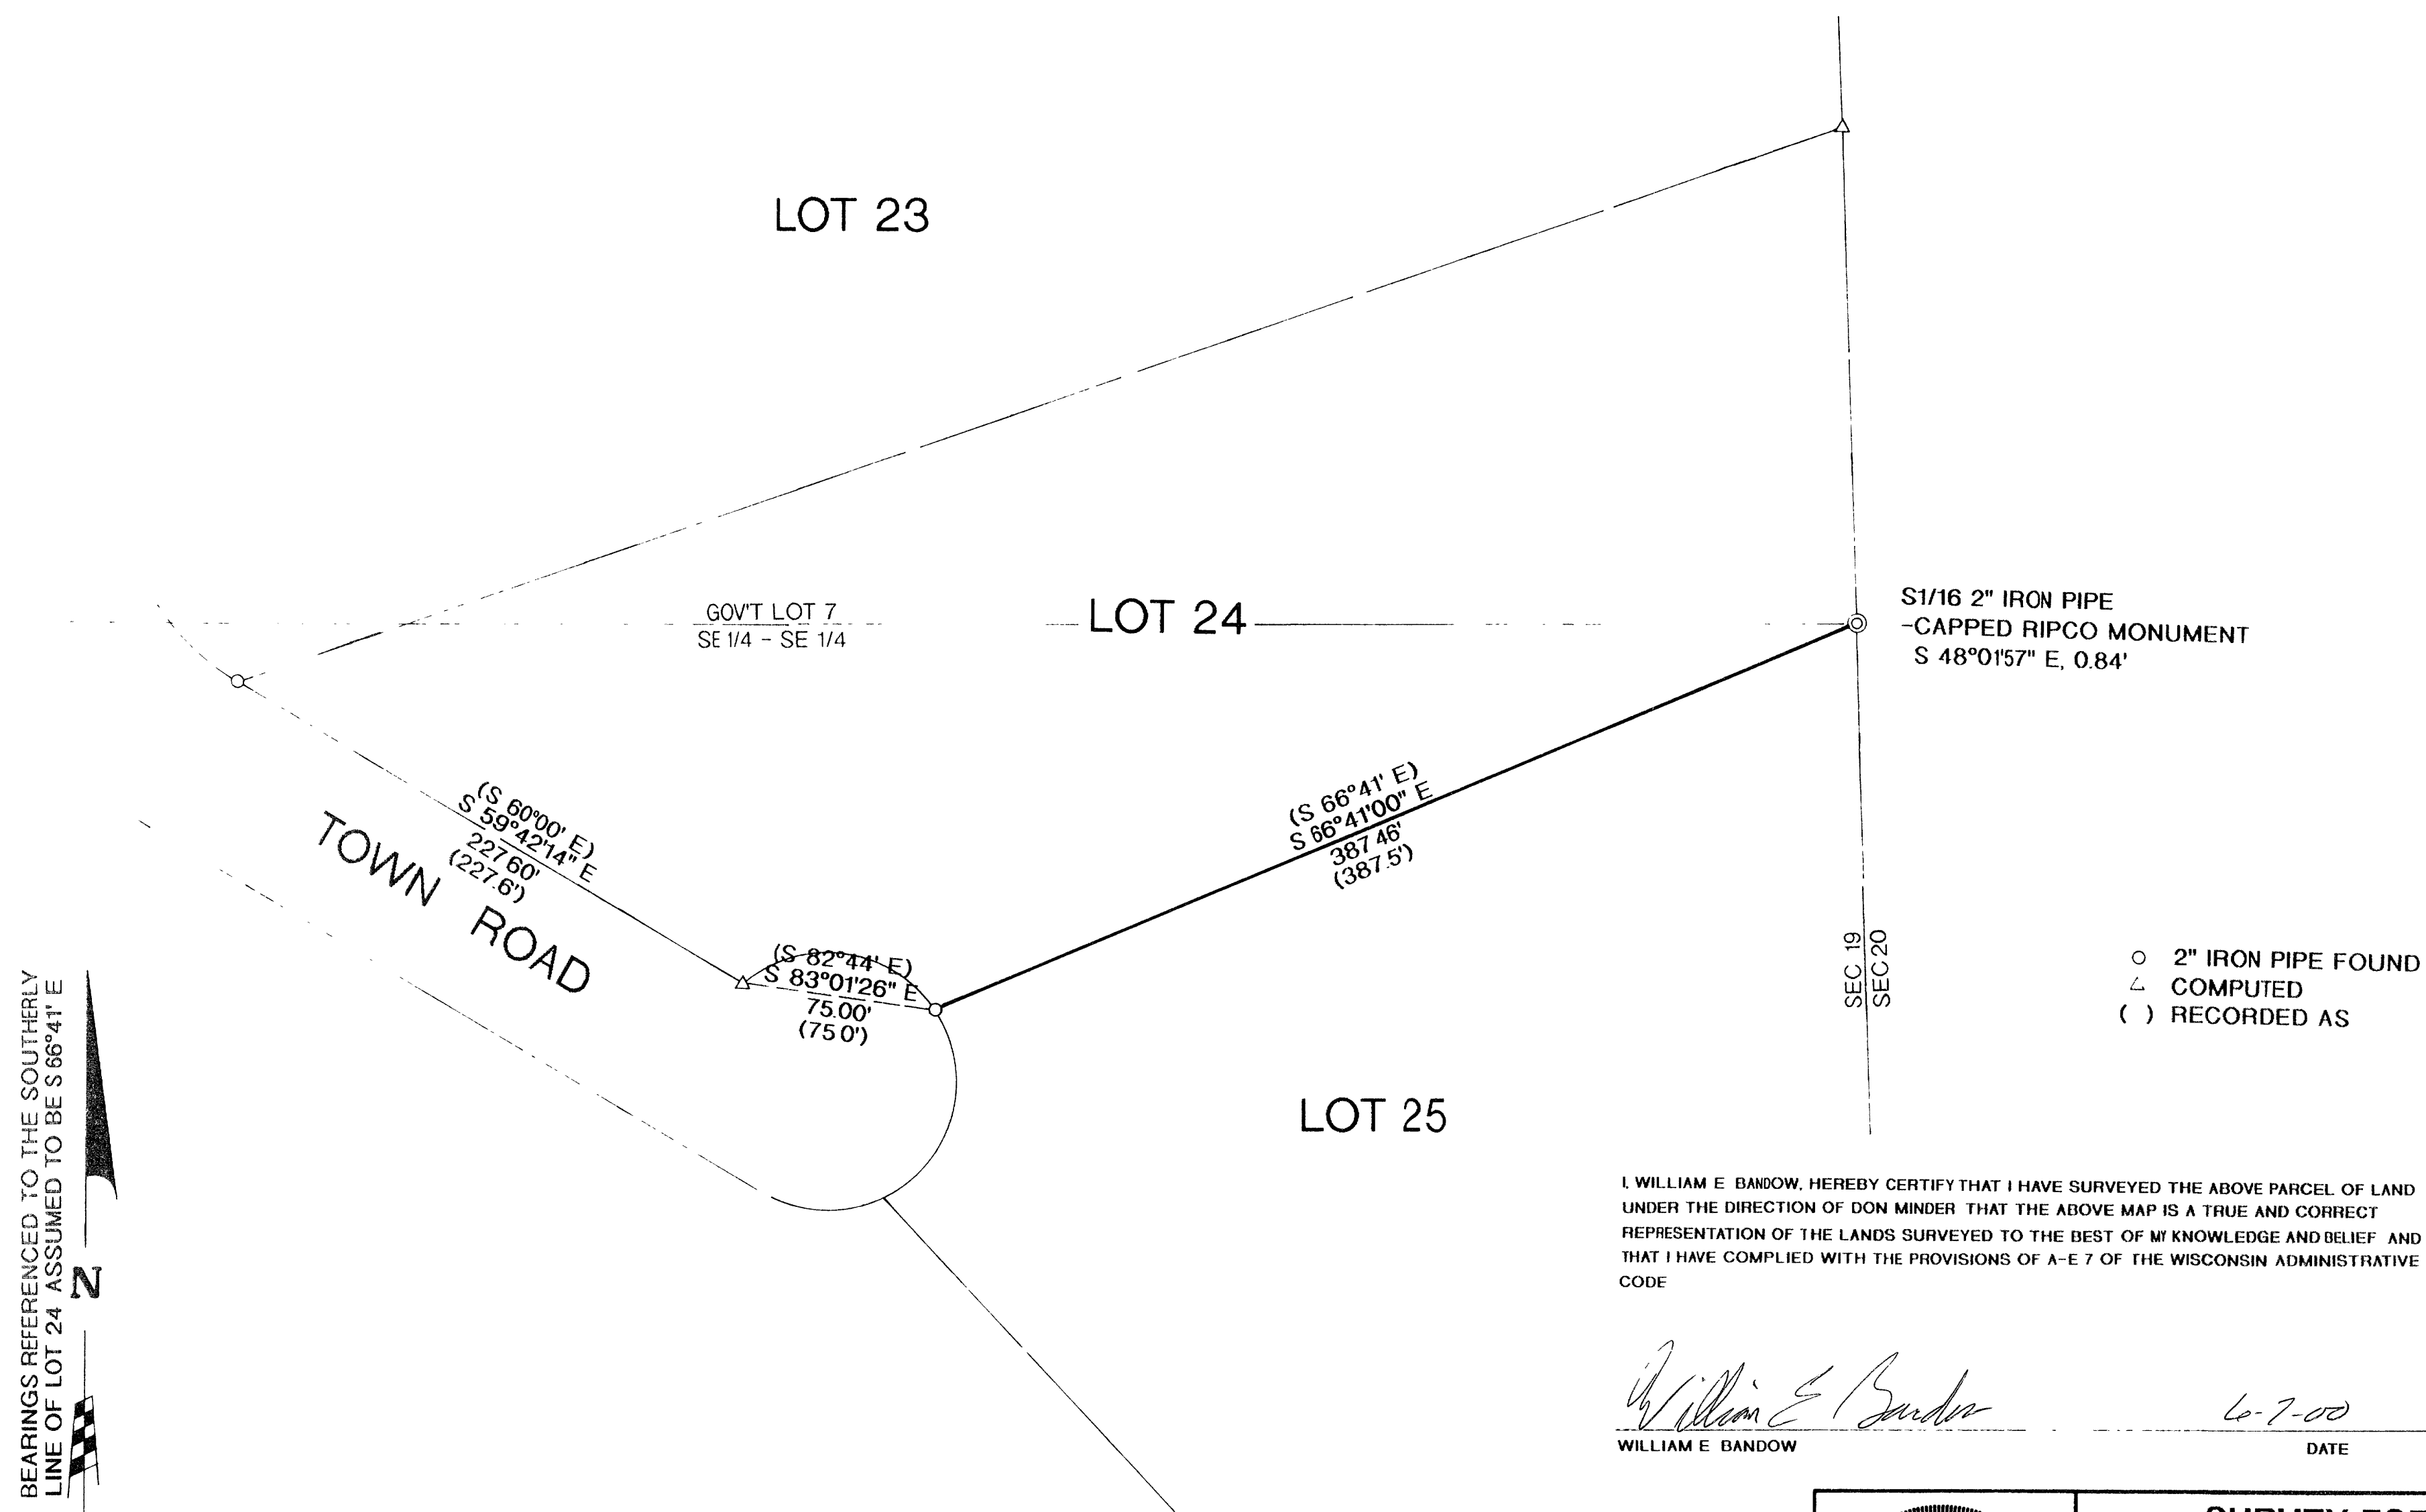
LOT 23

GOV'T LOT 7
SE 1/4 - SE 1/4

LOT 24

S1/16 2" IRON PIPE
-CAPPED RIPCO MONUMENT
S 48°01'57" E, 0.84'

(S 60°00' E)
S 59°42'14" E
227.60'
(227.6')

TOWN ROAD

(S 66°41' E)
S 66°41'00" E
387.46'
(387.5')

(S 82°44' E)
S 83°01'26" E
75.00'
(75.0')

SEC 19
SEC 20

○ 2" IRON PIPE FOUND
△ COMPUTED
( ) RECORDED AS

LOT 25

BEARINGS REFERENCED TO THE SOUTHERLY LINE OF LOT 24 ASSUMED TO BE S 66°41' E

N

I, WILLIAM E BANDOW, HEREBY CERTIFY THAT I HAVE SURVEYED THE ABOVE PARCEL OF LAND UNDER THE DIRECTION OF DON MINDER THAT THE ABOVE MAP IS A TRUE AND CORRECT REPRESENTATION OF THE LANDS SURVEYED TO THE BEST OF MY KNOWLEDGE AND BELIEF AND THAT I HAVE COMPLIED WITH THE PROVISIONS OF A-E 7 OF THE WISCONSIN ADMINISTRATIVE CODE

William E Bandow
WILLIAM E BANDOW

6-7-00
DATE

SURVEY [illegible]